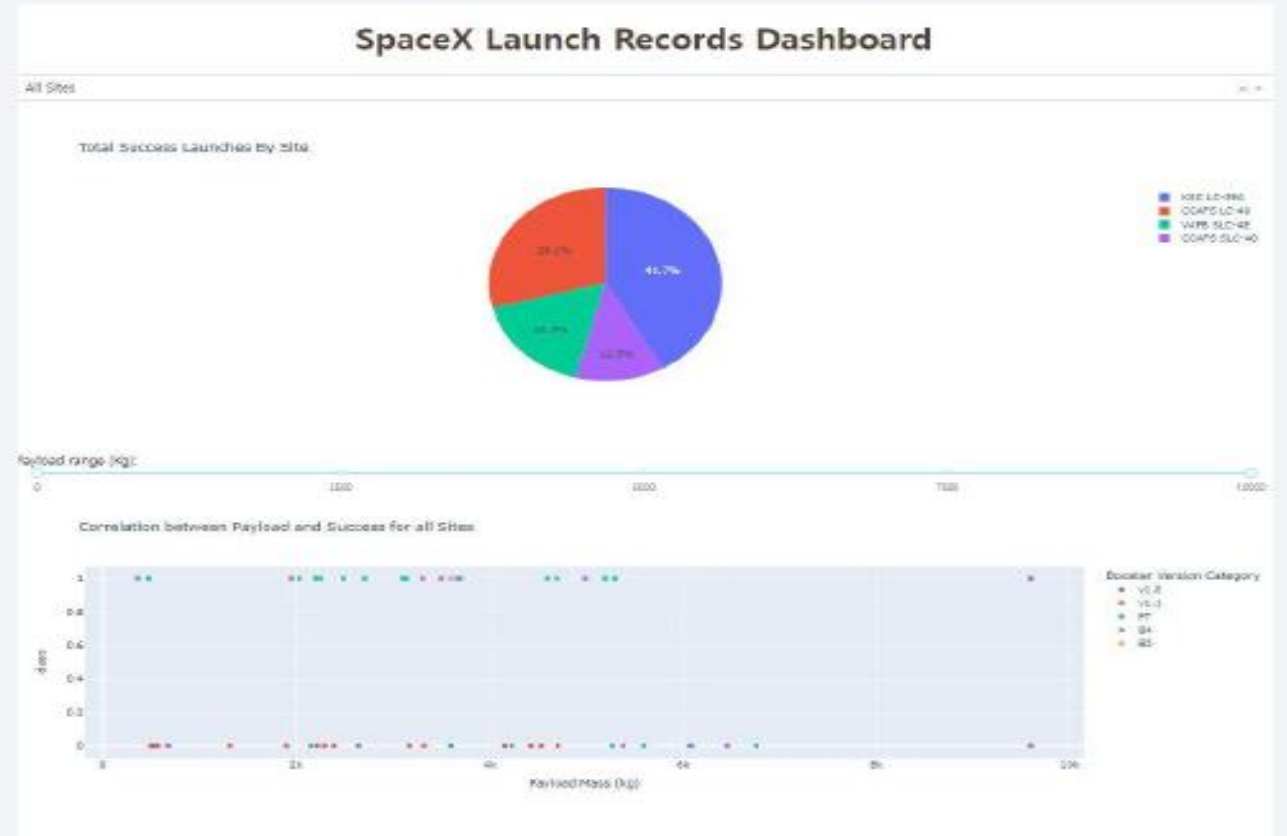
SpaceX Launch Records Dashboard

All Sites

Total Success Launches By Site

KSC LC-39A
CCAFS LC-40
VAFB SLC-4E
CCAFS SLC-40

29.2%
41.7%
16.7%
12.5%

Payload range (Kg):

0
2500
5000
7500
10000

Correlation between Payload and Success for all Sites

1
0.8
0.6
0.4
0.2
0

class

0
2k
4k
6k
8k
10k

Payload Mass (kg)

Booster Version Category
v1.0
v1.1
FT
B4
B5